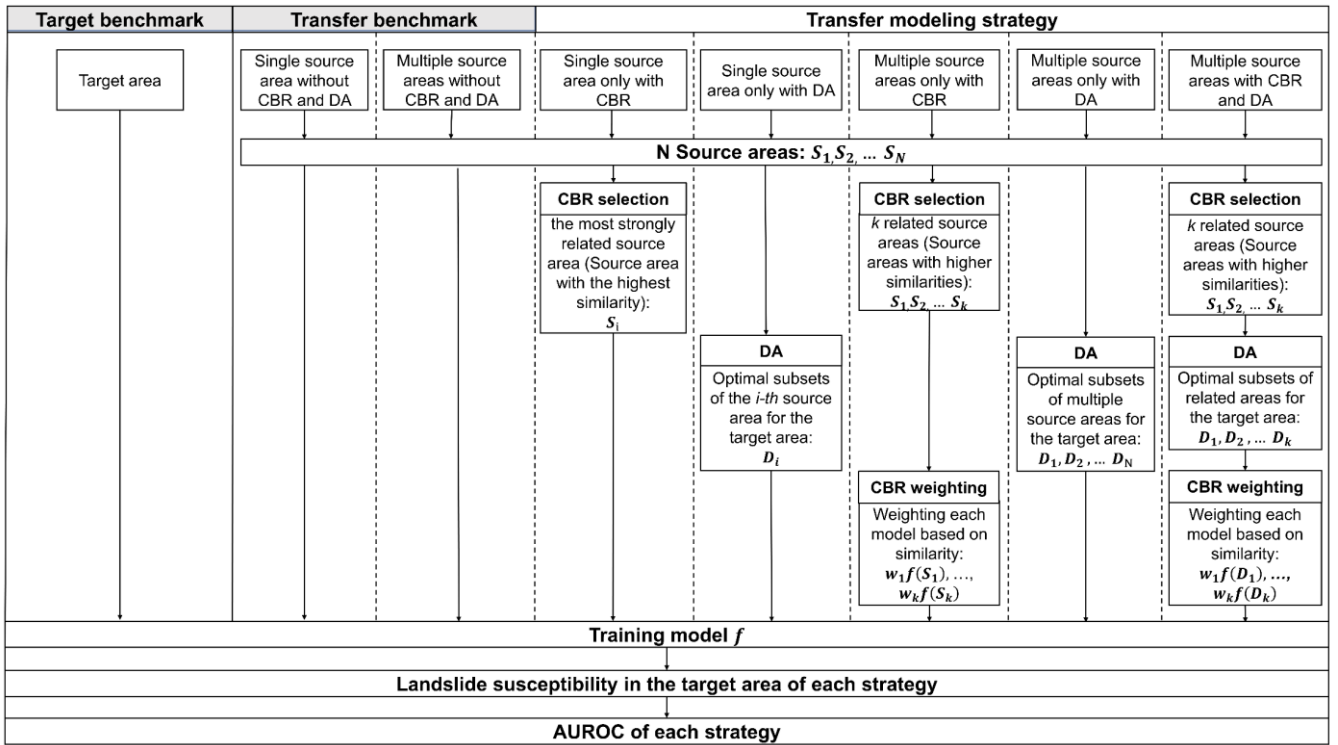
Target benchmark

Transfer benchmark

Transfer modeling strategy

Target area

Single source area without CBR and DA

Multiple source areas without CBR and DA

Single source area only with CBR

Single source area only with DA

Multiple source areas only with CBR

Multiple source areas only with DA

Multiple source areas with CBR and DA

N Source areas: $S_1, S_2, \dots S_N$

CBR selection

the most strongly related source area (Source area with the highest similarity): $S_i$

CBR selection

$k$ related source areas (Source areas with higher similarities): $S_1, S_2, \dots S_k$

CBR selection

$k$ related source areas (Source areas with higher similarities): $S_1, S_2, \dots S_k$

DA

Optimal subsets of the $i$-$th$ source area for the target area: $D_i$

DA

Optimal subsets of multiple source areas for the target area: $D_1, D_2, \dots D_N$

DA

Optimal subsets of related areas for the target area: $D_1, D_2, \dots D_k$

CBR weighting

Weighting each model based on similarity: $w_1 f(S_1), \dots, w_k f(S_k)$

CBR weighting

Weighting each model based on similarity: $w_1 f(D_1), \dots, w_k f(D_k)$

Training model $f$

Landslide susceptibility in the target area of each strategy

AUROC of each strategy